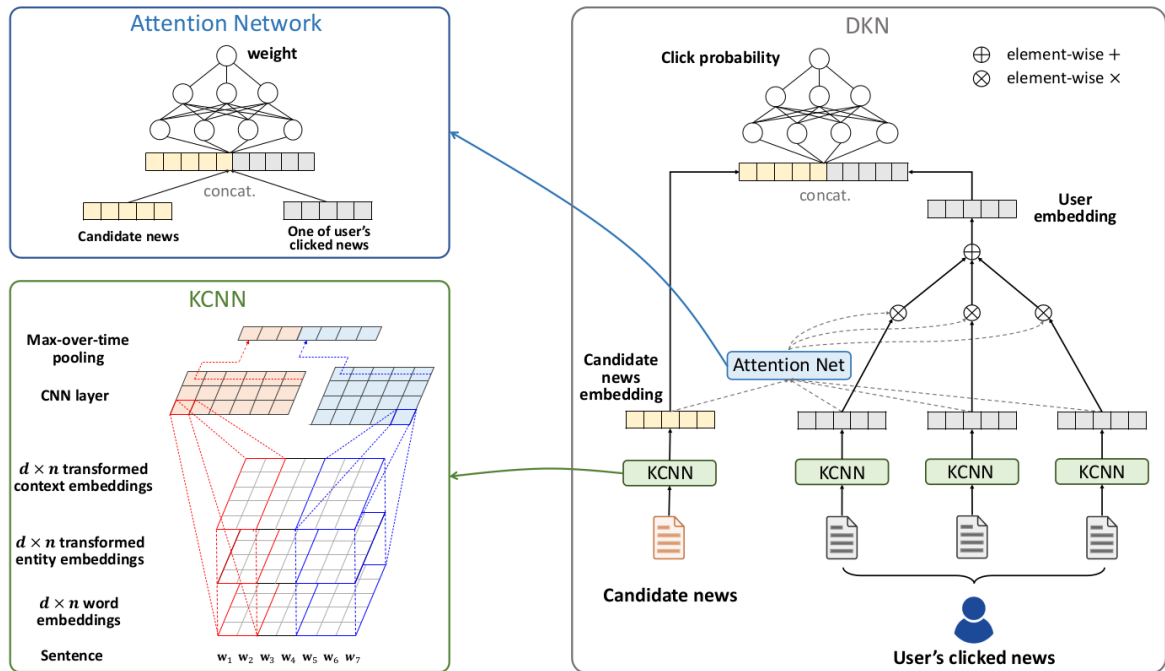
Attention Network

weight

concat.

Candidate news

One of user's clicked news

KCNN

Max-over-time pooling

CNN layer

$d \times n$ transformed context embeddings

$d \times n$ transformed entity embeddings

$d \times n$ word embeddings

Sentence

$w_1$ $w_2$ $w_3$ $w_4$ $w_5$ $w_6$ $w_7$

DKN

Click probability

$\oplus$ element-wise +

$\otimes$ element-wise $\times$

concat.

User embedding

Candidate news embedding

Attention Net

KCNN

KCNN

KCNN

KCNN

Candidate news

User's clicked news